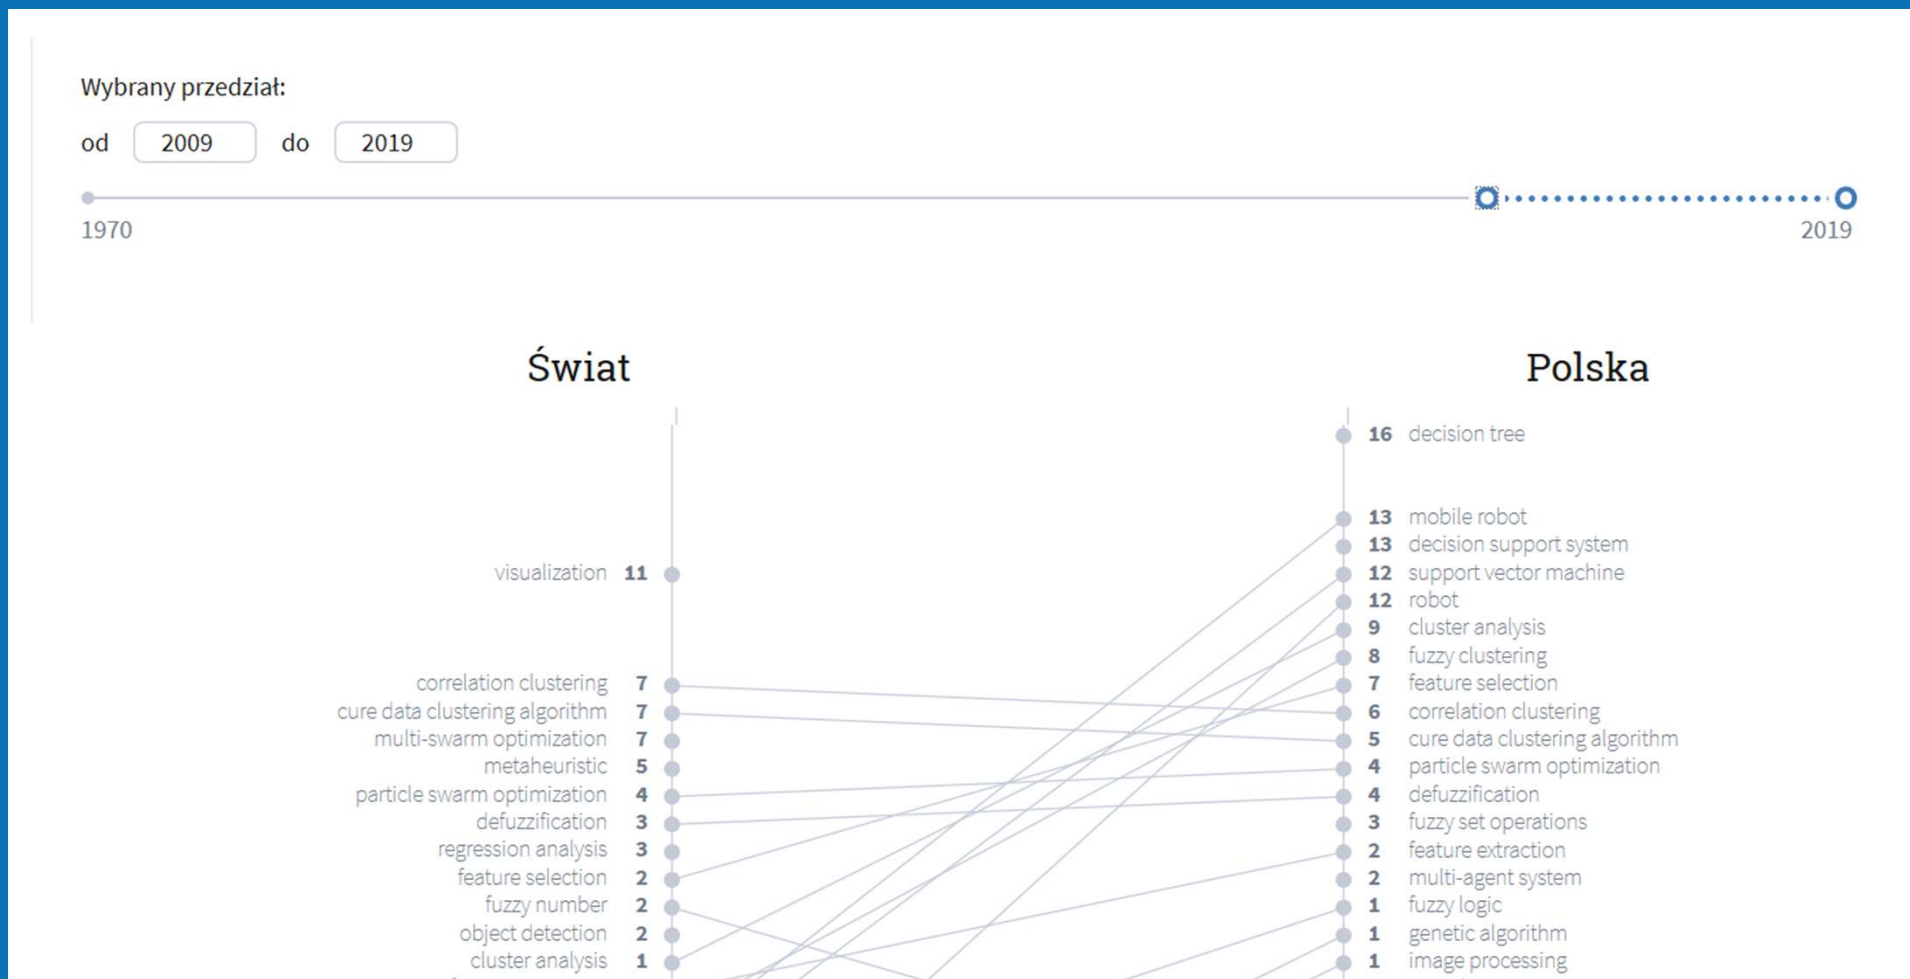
Wybrany przedział:

od 2009 do 2019

1970 2019

Świat

visualization 11
correlation clustering 7
cure data clustering algorithm 7
multi-swarm optimization 7
metaheuristic 5
particle swarm optimization 4
defuzzification 3
regression analysis 3
feature selection 2
fuzzy number 2
object detection 2
cluster analysis 1

Polska

16 decision tree
13 mobile robot
13 decision support system
12 support vector machine
12 robot
9 cluster analysis
8 fuzzy clustering
7 feature selection
6 correlation clustering
5 cure data clustering algorithm
4 particle swarm optimization
4 defuzzification
3 fuzzy set operations
2 feature extraction
2 multi-agent system
1 fuzzy logic
1 genetic algorithm
1 image processing